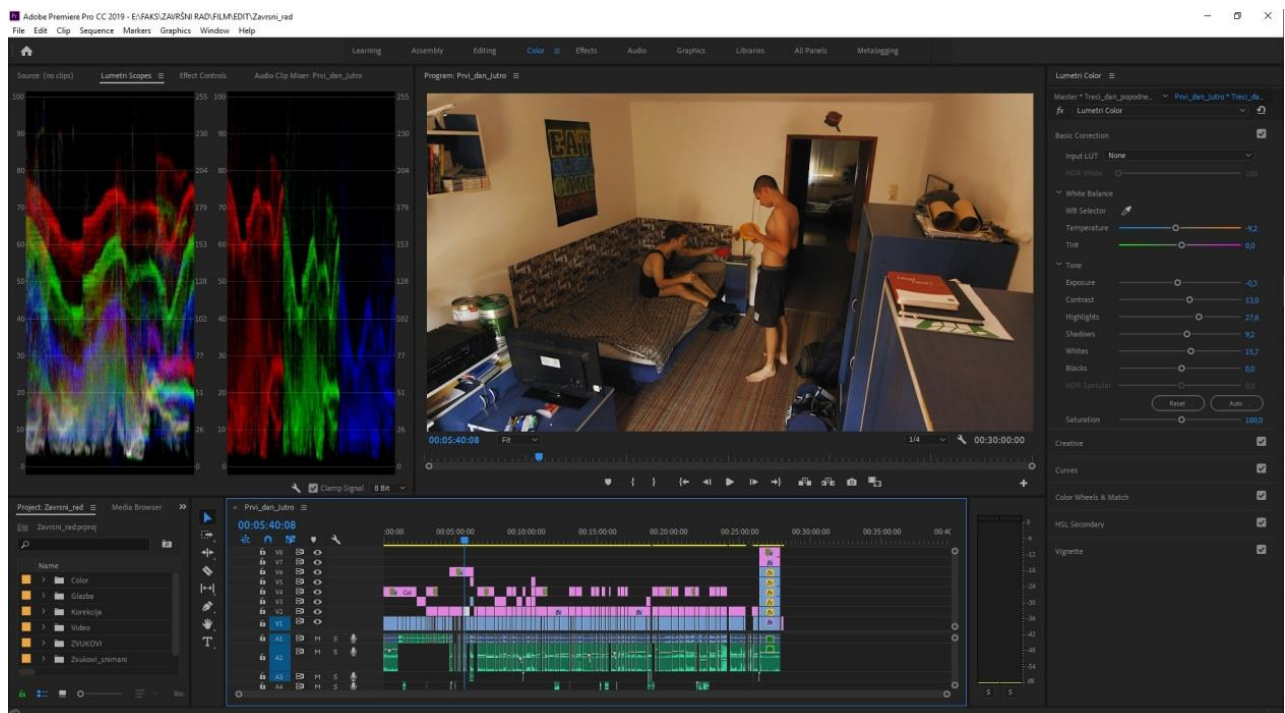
Adobe Premiere Pro CC 2019 - E:\FAKS\ZAVRŠNI RAD\FILM\EDIT\Zavrsni_rad

File Edit Clip Sequence Markers Graphics Window Help

Learning Assembly Editing Color Effects Audio Graphics Libraries All Panels Metalogging

Source: (no clips) Lumetri Scopes Effect Controls Audio Clip Mixer: Prvi_dan_Jutro

Program: Prvi_dan_Jutro

Lumetri Color

Master * Treci_dan_popodne... Prvi_dan_Jutro * Treci_da...

fx Lumetri Color

Basic Correction

Input LUT None

HDR White 100

White Balance

WB Selector

Temperature -9,2

Tint 0,0

Tone

Exposure -0,3

Contrast 13,0

Highlights 27,6

Shadows 9,2

Whites 15,7

Blacks 0,0

HDR Specular 0,0

Reset Auto

Saturation 100,0

Creative

Curves

Color Wheels & Match

HSL Secondary

Vignette

100 90 80 70 60 50 40 30 20 10 0

255 230 204 179 153 128 102 77 51 26 0

Clamp Signal 8 Bit

00:05:40:08 Fit 1/4 00:30:00:00

Project: Zavrsni_rad Media Browser

Zavrsni_rad.prproj

Name

Color

Glazba

Korekcija

Video

ZVUKOVI

Zvukovi_snimani

Prvi_dan_Jutro

00:05:40:08

:00:00 00:05:00:00 00:10:00:00 00:15:00:00 00:20:00:00 00:25:00:00 00:30:00:00 00:35:00:00 00:4

V8 V7 V6 V5 V4 V3 V2 V1 A1 A2 A3 A4

M S

-6 -12 -18 -24 -30 -36 -42 -48 -54 dB

S S